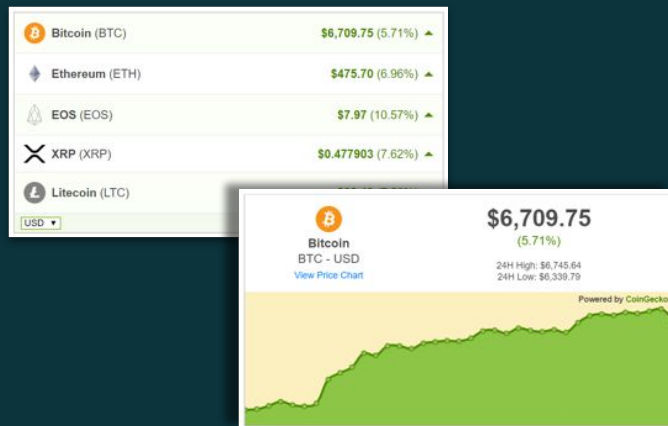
Bitcoin (BTC) $6,709.75 (5.71%)

Ethereum (ETH) $475.70 (6.96%)

EOS (EOS) $7.97 (10.57%)

XRP (XRP) $0.477903 (7.62%)

Litecoin (LTC) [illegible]

USD

Bitcoin
BTC - USD
View Price Chart

$6,709.75
(5.71%)
24H High: $6,745.64
24H Low: $6,339.79

Powered by CoinGecko